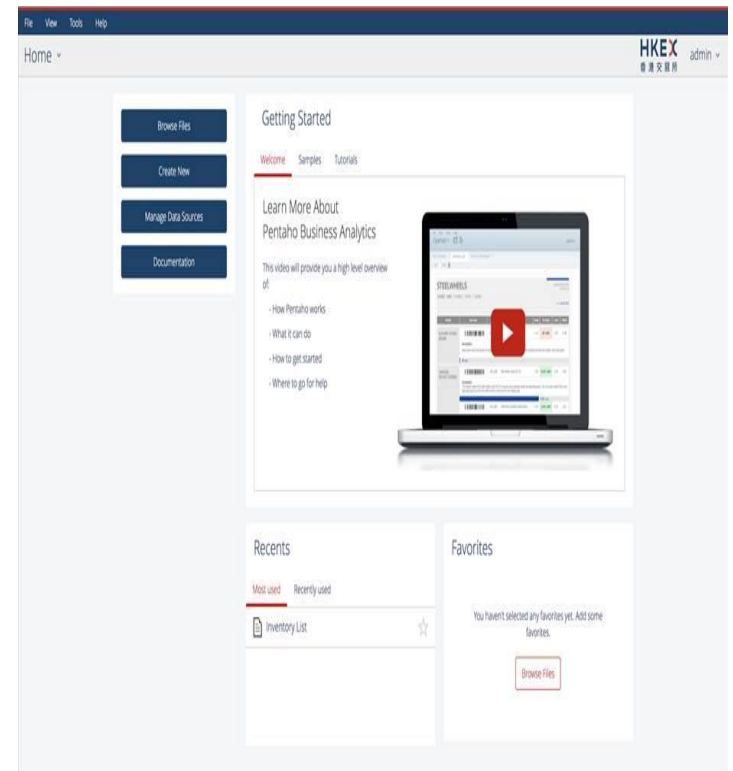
File View Tools Help

Home ˅

HKEX
香港交易所

admin ˅

Browse Files

Create New

Manage Data Sources

Documentation

Getting Started

Welcome Samples Tutorials

Learn More About Pentaho Business Analytics

This video will provide you a high level overview of:

- How Pentaho works
- What it can do
- How to get started
- Where to go for help

STEELWHEELS

Recents

Most used Recently used

Inventory List

Favorites

You haven't selected any favorites yet. Add some favorites.

Browse Files